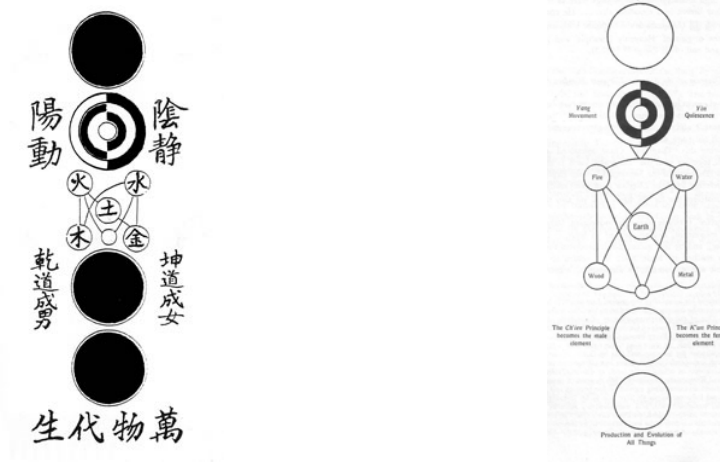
陽動

陰靜

火 水

土

木 金

乾道成男

坤道成女

生化物萬

Yang Movement

Yin Quiescence

Fire

Water

Earth

Wood

Metal

The Ch'ien Principle becomes the male element

The K'un Princ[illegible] becomes the fe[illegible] element

Production and Evolution of All Things